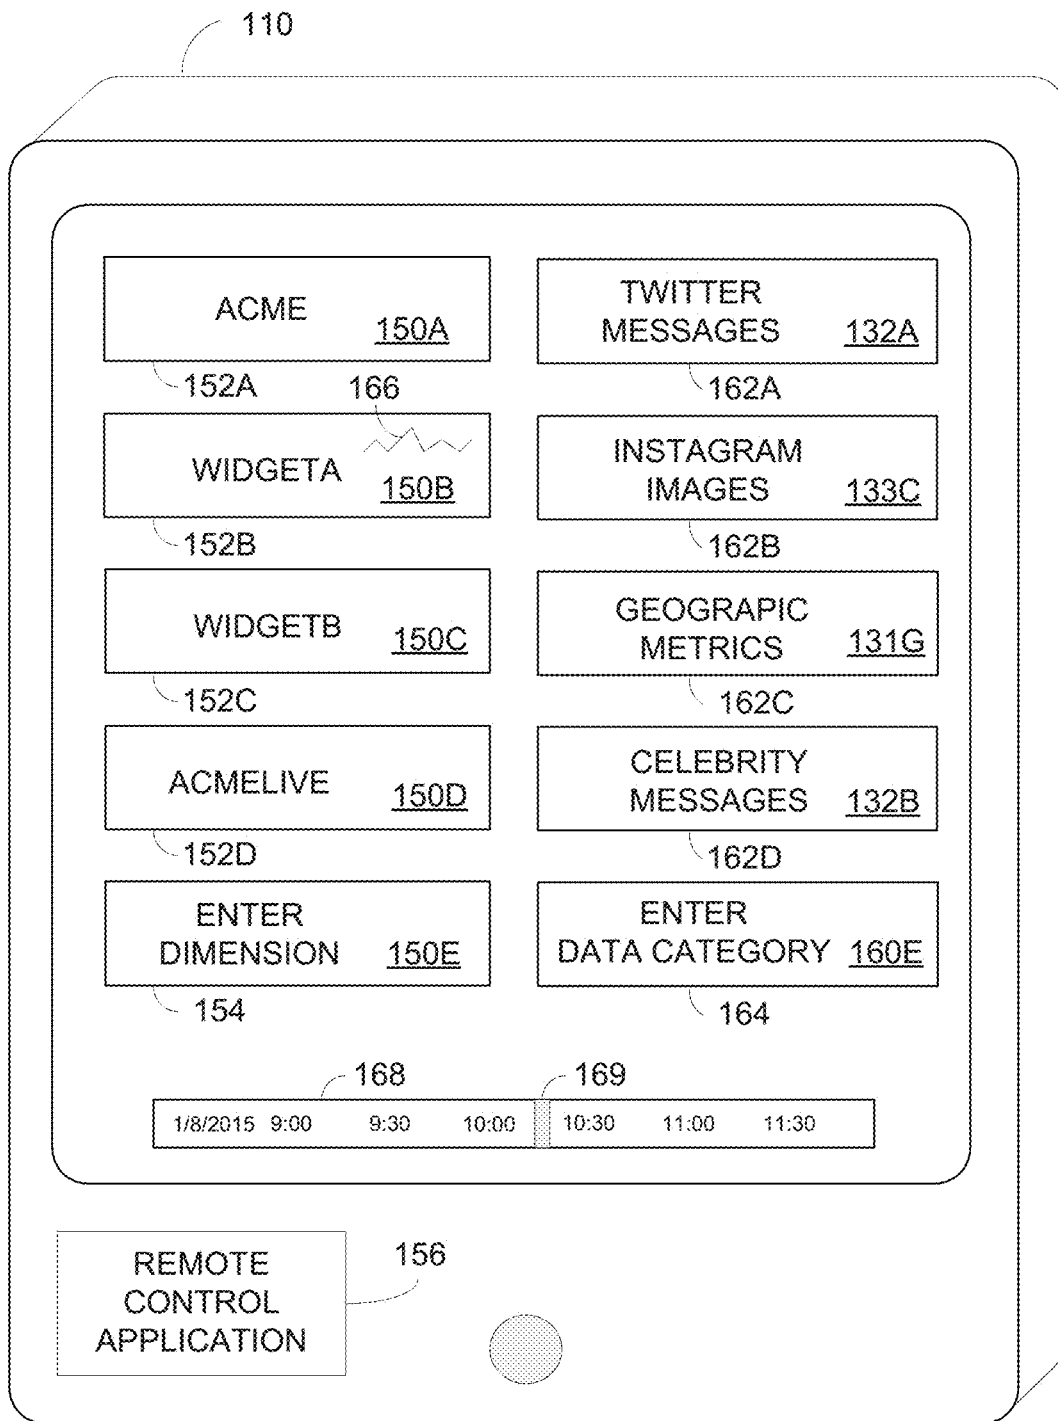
110

ACME 150A

TWITTER MESSAGES 132A

152A 166

162A

WIDGETA 150B

INSTAGRAM IMAGES 133C

152B

162B

WIDGETB 150C

GEOGRAPIC METRICS 131G

152C

162C

ACMELIVE 150D

CELEBRITY MESSAGES 132B

152D

162D

ENTER DIMENSION 150E

ENTER DATA CATEGORY 160E

154

164

168

169

1/8/2015 9:00 9:30 10:00 10:30 11:00 11:30

REMOTE CONTROL APPLICATION

156